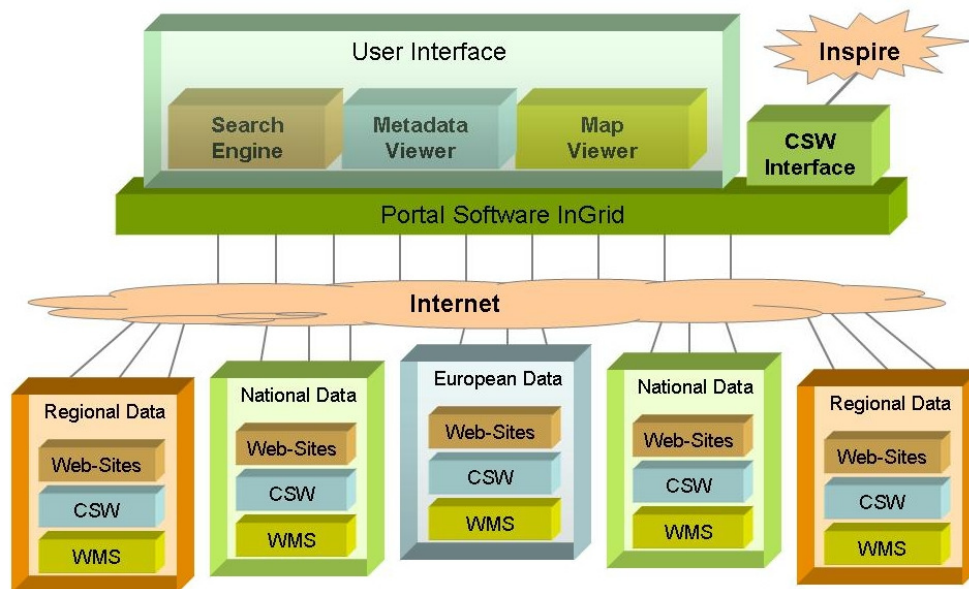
User Interface

Search Engine

Metadata Viewer

Map Viewer

Inspire

CSW Interface

Portal Software InGrid

Internet

Regional Data

Web-Sites

CSW

WMS

National Data

Web-Sites

CSW

WMS

European Data

Web-Sites

CSW

WMS

National Data

Web-Sites

CSW

WMS

Regional Data

Web-Sites

CSW

WMS